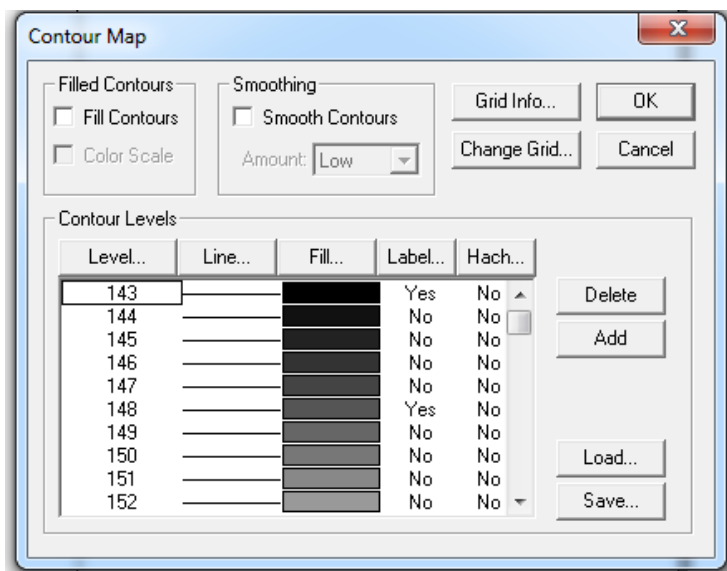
Contour Map

Filled Contours
Fill Contours
Color Scale

Smoothing
Smooth Contours
Amount: Low

Grid Info...
Change Grid...
OK
Cancel

Contour Levels

| Level... | Line... | Fill... | Label... | Hach... |
|---|---|---|---|---|
| 143 | | | Yes | No |
| 144 | | | No | No |
| 145 | | | No | No |
| 146 | | | No | No |
| 147 | | | No | No |
| 148 | | | Yes | No |
| 149 | | | No | No |
| 150 | | | No | No |
| 151 | | | No | No |
| 152 | | | No | No |

Delete
Add
Load...
Save...